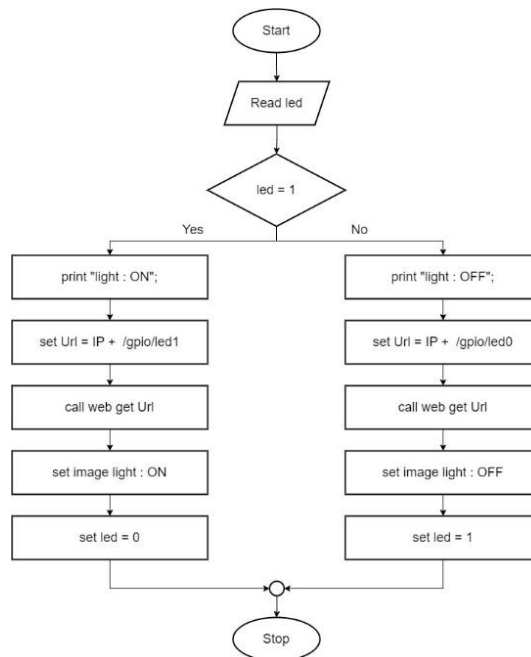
Start

Read led

led = 1

Yes

No

print "light : ON";

set Url = IP + /gpio/led1

call web get Url

set image light : ON

set led = 0

print "light : OFF";

set Url = IP + /gpio/led0

call web get Url

set image light : OFF

set led = 1

Stop